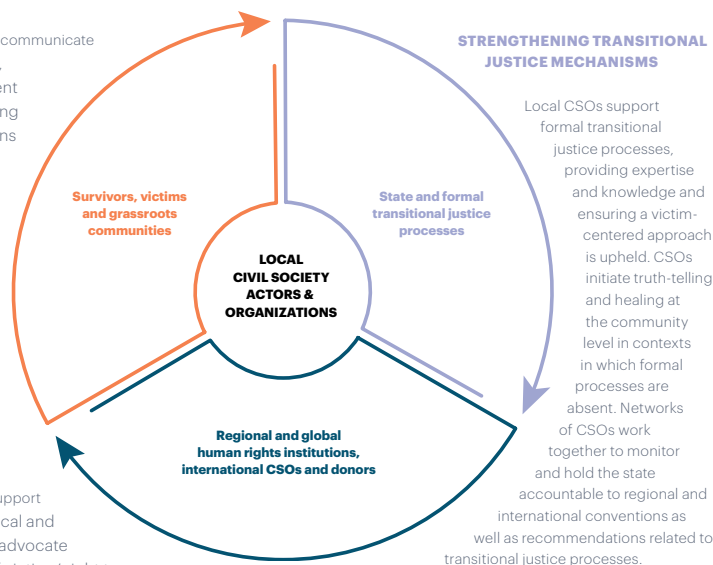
communicate
,
ent
ng
ns

STRENGTHENING TRANSITIONAL JUSTICE MECHANISMS

Local CSOs support formal transitional justice processes, providing expertise and knowledge and ensuring a victim-centered approach is upheld. CSOs initiate truth-telling and healing at the community level in contexts in which formal processes are absent. Networks of CSOs work together to monitor and hold the state accountable to regional and international conventions as well as recommendations related to transitional justice processes.

Survivors, victims and grassroots communities

State and formal transitional justice processes

LOCAL CIVIL SOCIETY ACTORS & ORGANIZATIONS

Regional and global human rights institutions, international CSOs and donors

upport
cal and
advocate
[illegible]